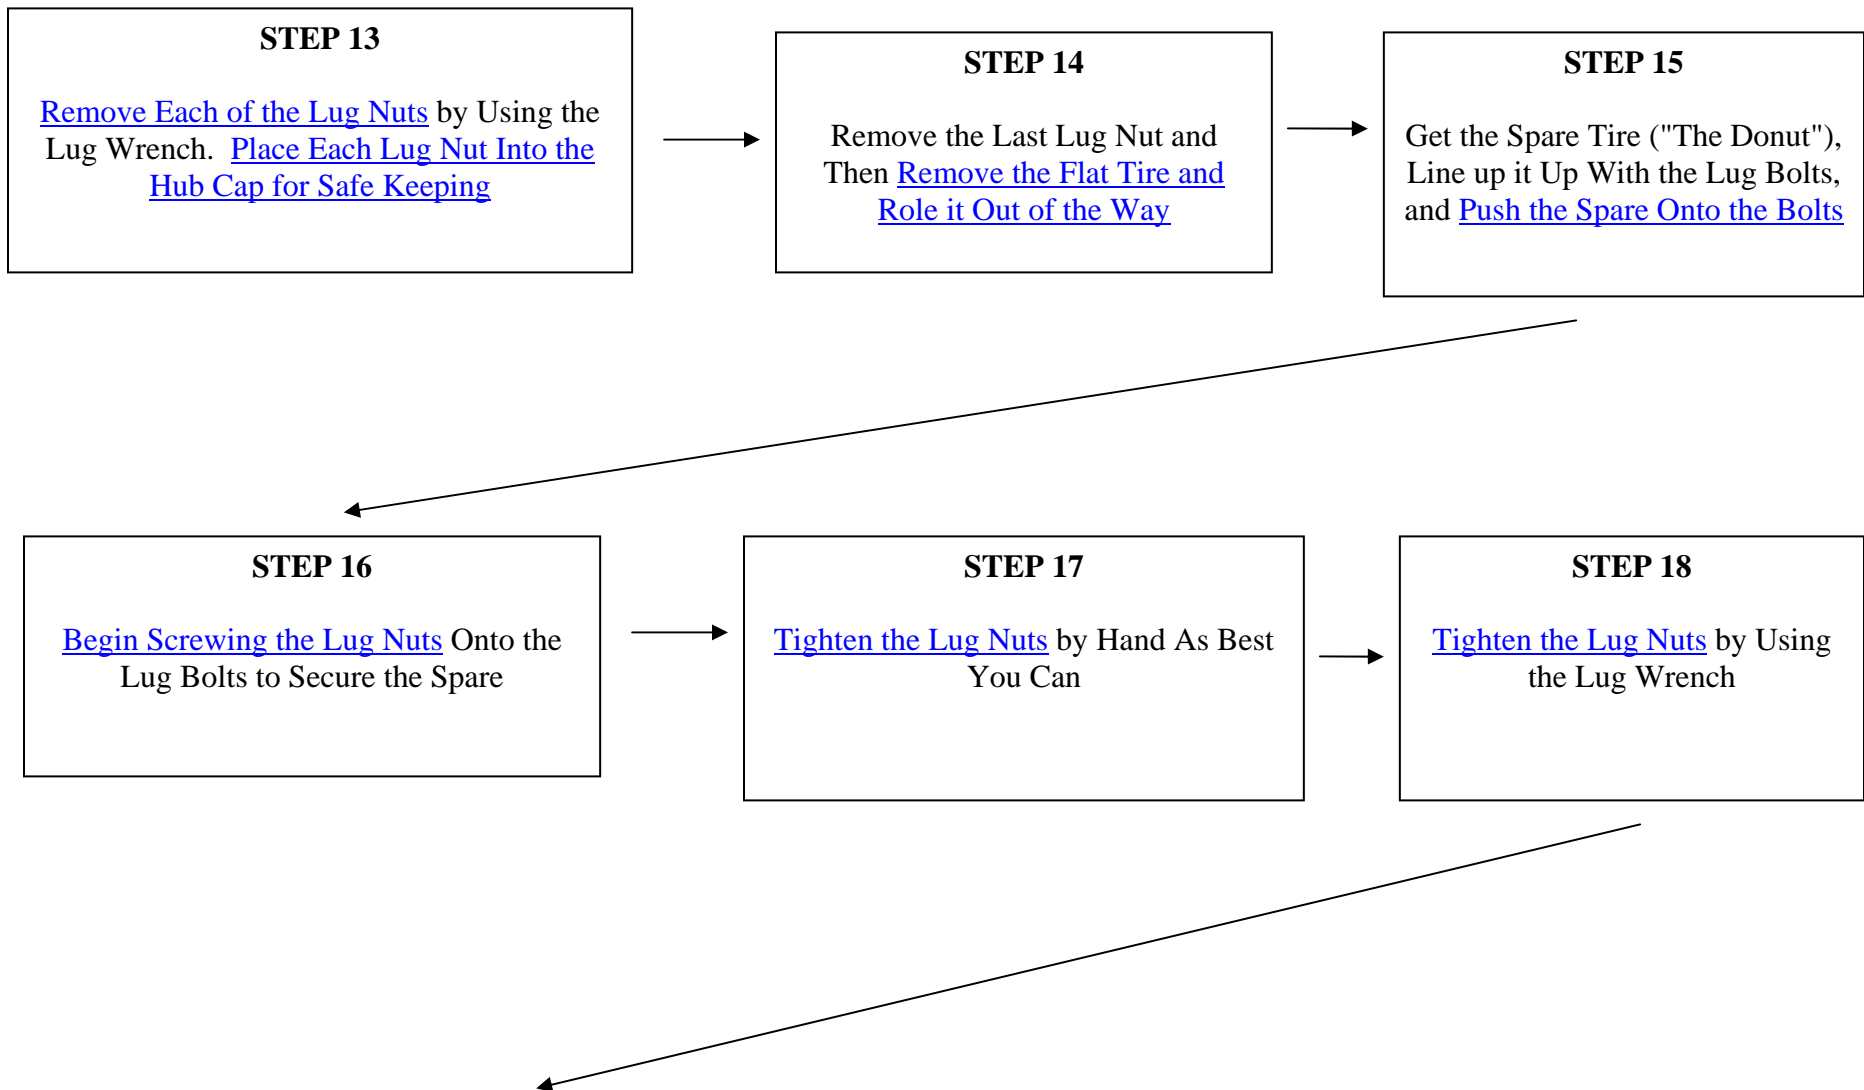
STEP 13

Remove Each of the Lug Nuts by Using the Lug Wrench. Place Each Lug Nut Into the Hub Cap for Safe Keeping

STEP 14

Remove the Last Lug Nut and Then Remove the Flat Tire and Role it Out of the Way

STEP 15

Get the Spare Tire ("The Donut"), Line up it Up With the Lug Bolts, and Push the Spare Onto the Bolts

STEP 16

Begin Screwing the Lug Nuts Onto the Lug Bolts to Secure the Spare

STEP 17

Tighten the Lug Nuts by Hand As Best You Can

STEP 18

Tighten the Lug Nuts by Using the Lug Wrench